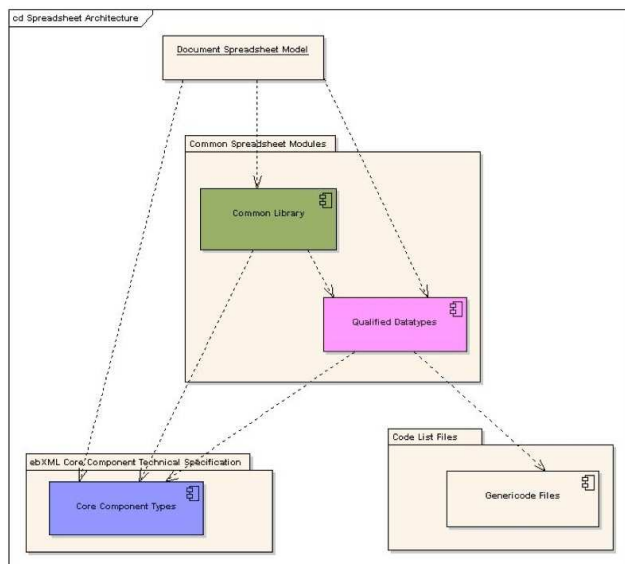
cd Spreadsheet Architecture

Document Spreadsheet Model

Common Spreadsheet Modules

Common Library

Qualified Datatypes

ebXML Core Component Technical Specification

Core Component Types

Code List Files

Genericode Files